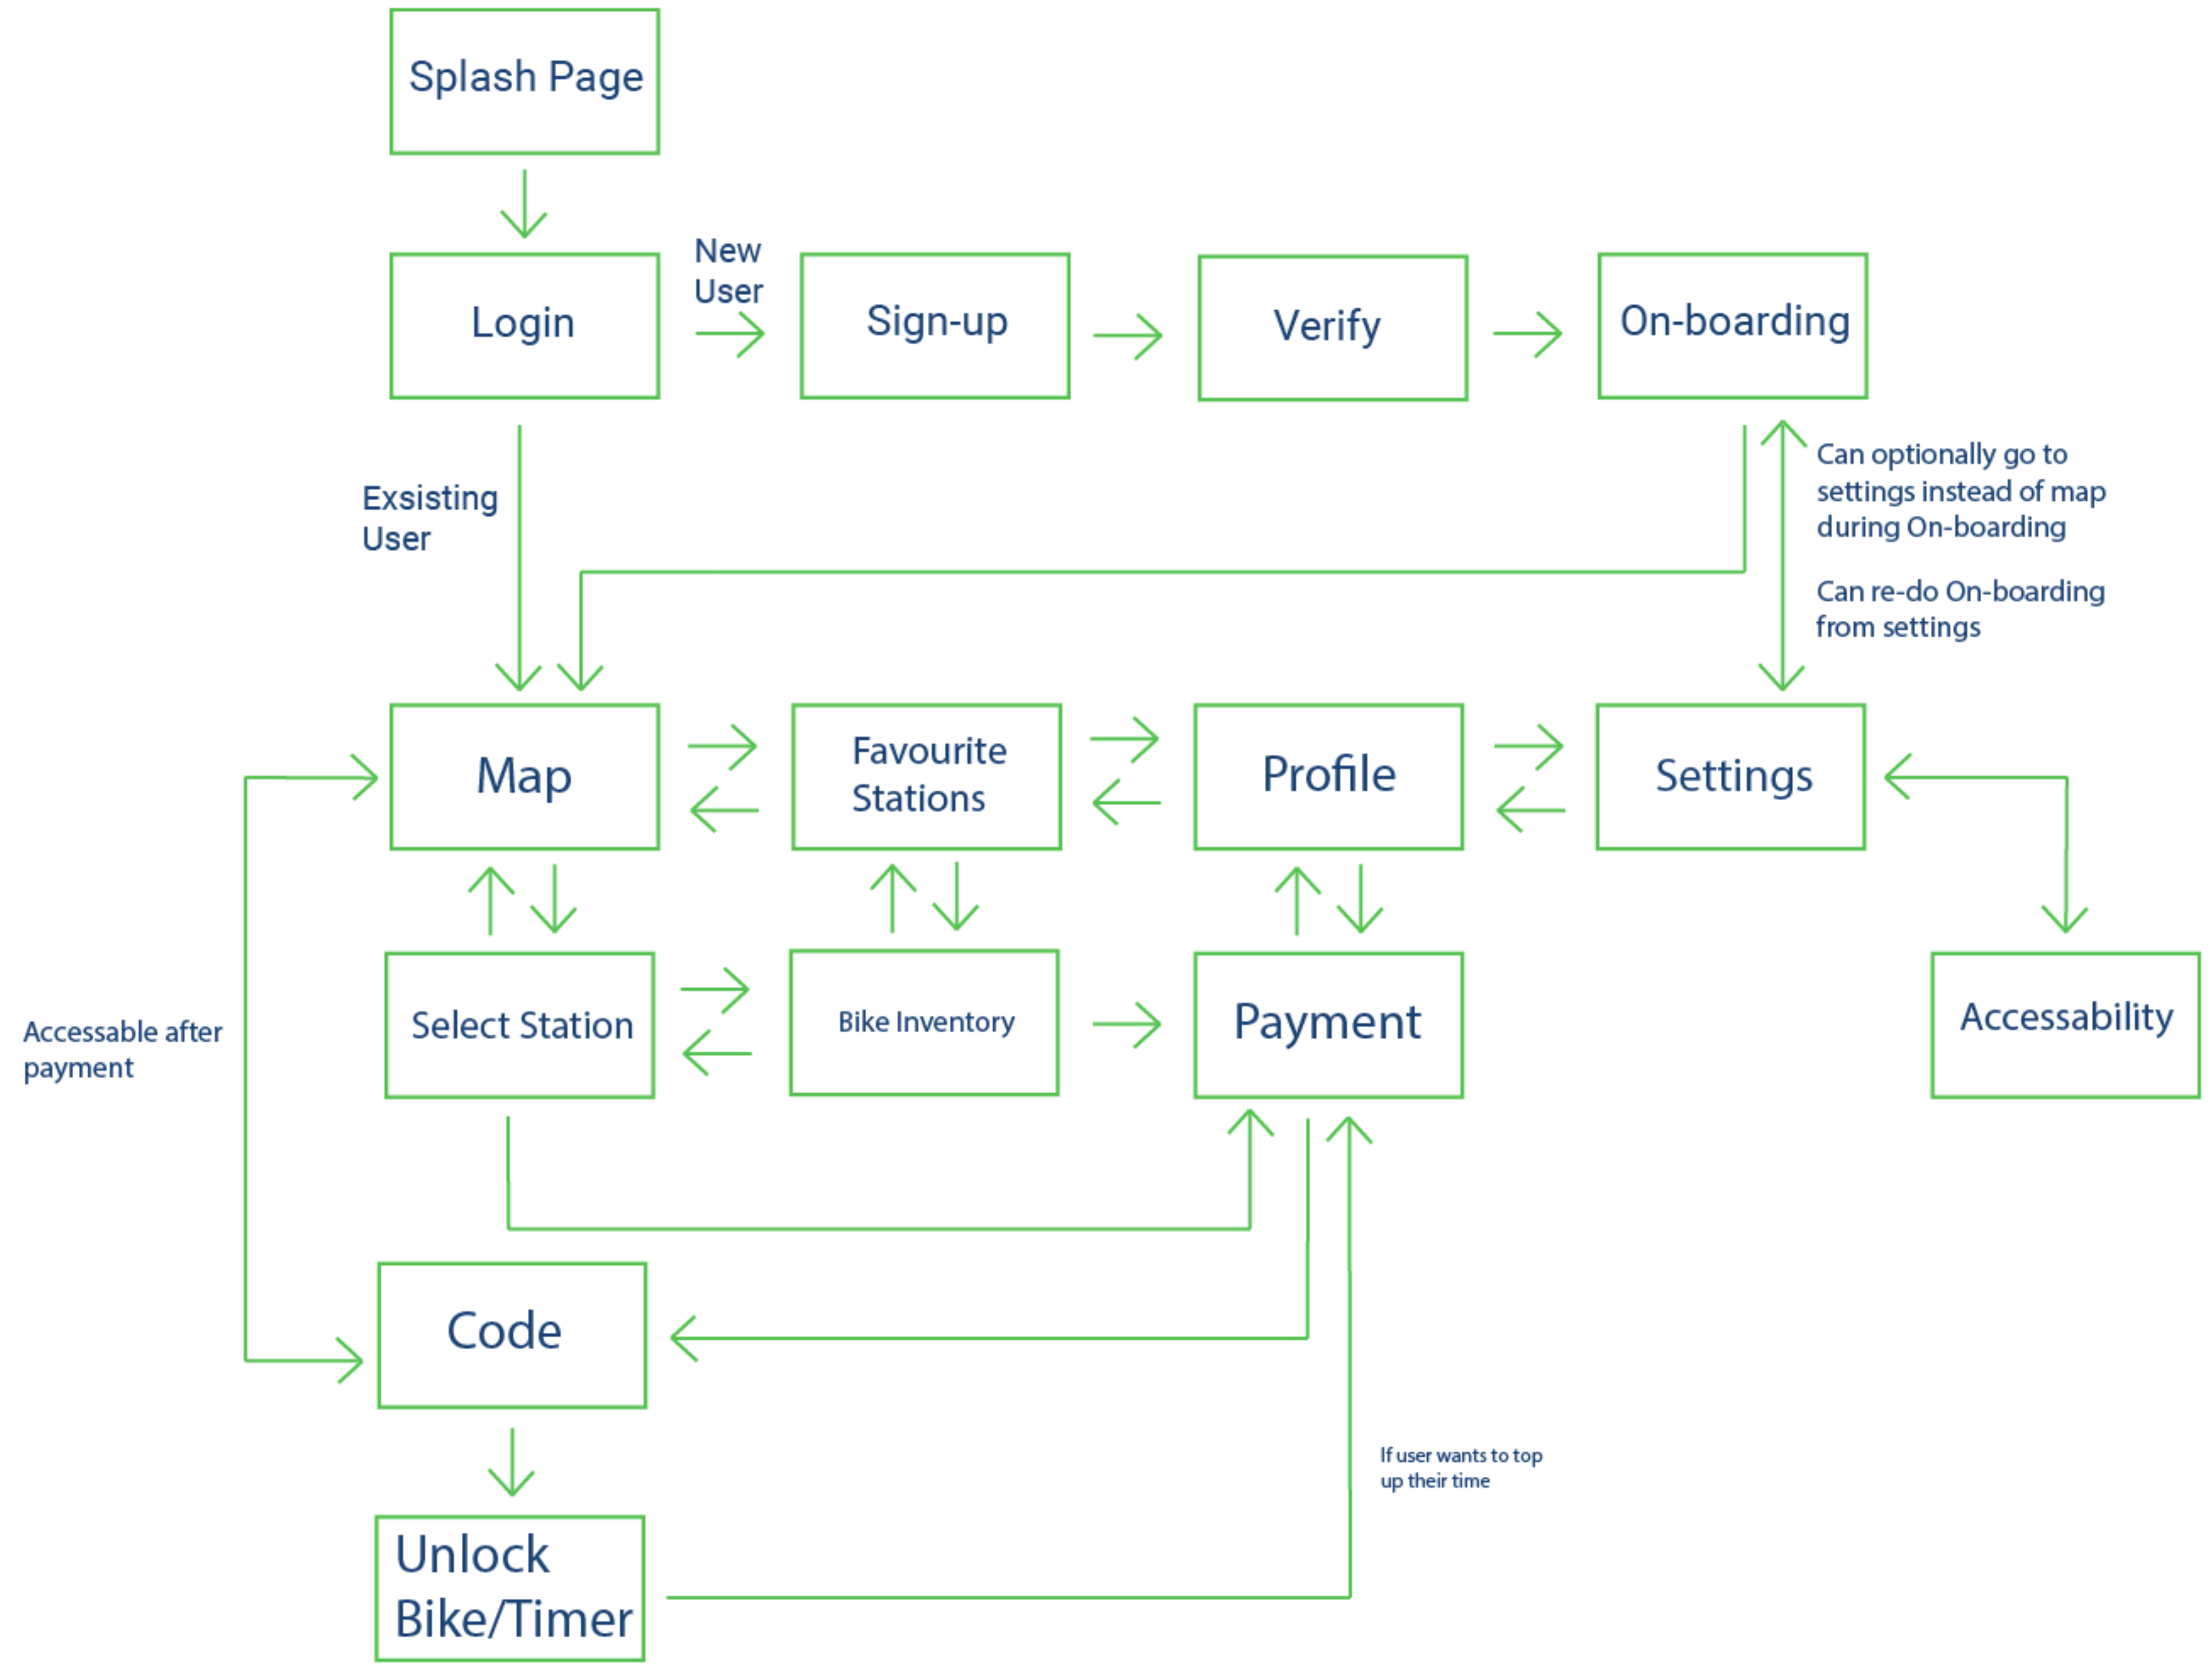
Splash Page

Login

New User

Sign-up

Verify

On-boarding

Exsisting User

Can optionally go to settings instead of map during On-boarding

Can re-do On-boarding from settings

Map

Favourite Stations

Profile

Settings

Select Station

Bike Inventory

Payment

Accessability

Accessable after payment

Code

Unlock Bike/Timer

If user wants to top up their time